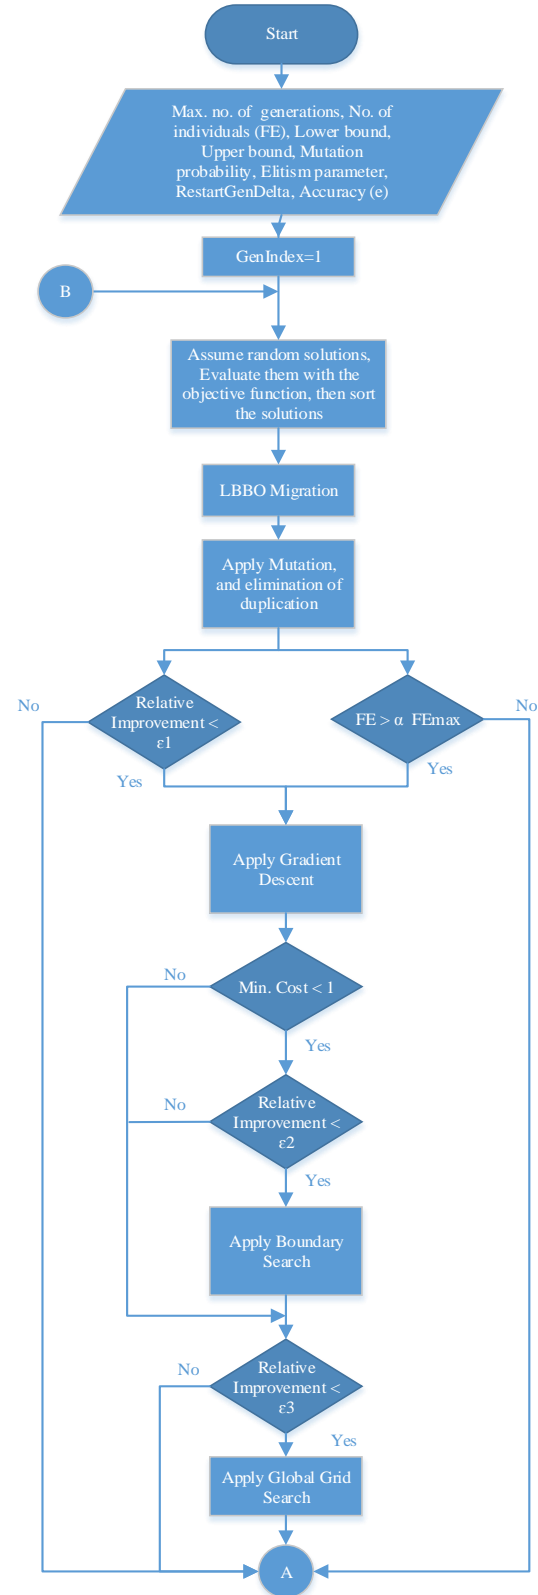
Start

Max. no. of generations, No. of individuals (FE), Lower bound, Upper bound, Mutation probability, Elitism parameter, RestartGenDelta, Accuracy (e)

GenIndex=1

B

Assume random solutions, Evaluate them with the objective function, then sort the solutions

LBBO Migration

Apply Mutation, and elimination of duplication

No

Relative Improvement < ε1

Yes

FE > α FEmax

Yes

No

Apply Gradient Descent

No

Min. Cost < 1

Yes

No

Relative Improvement < ε2

Yes

Apply Boundary Search

No

Relative Improvement < ε3

Yes

Apply Global Grid Search

A